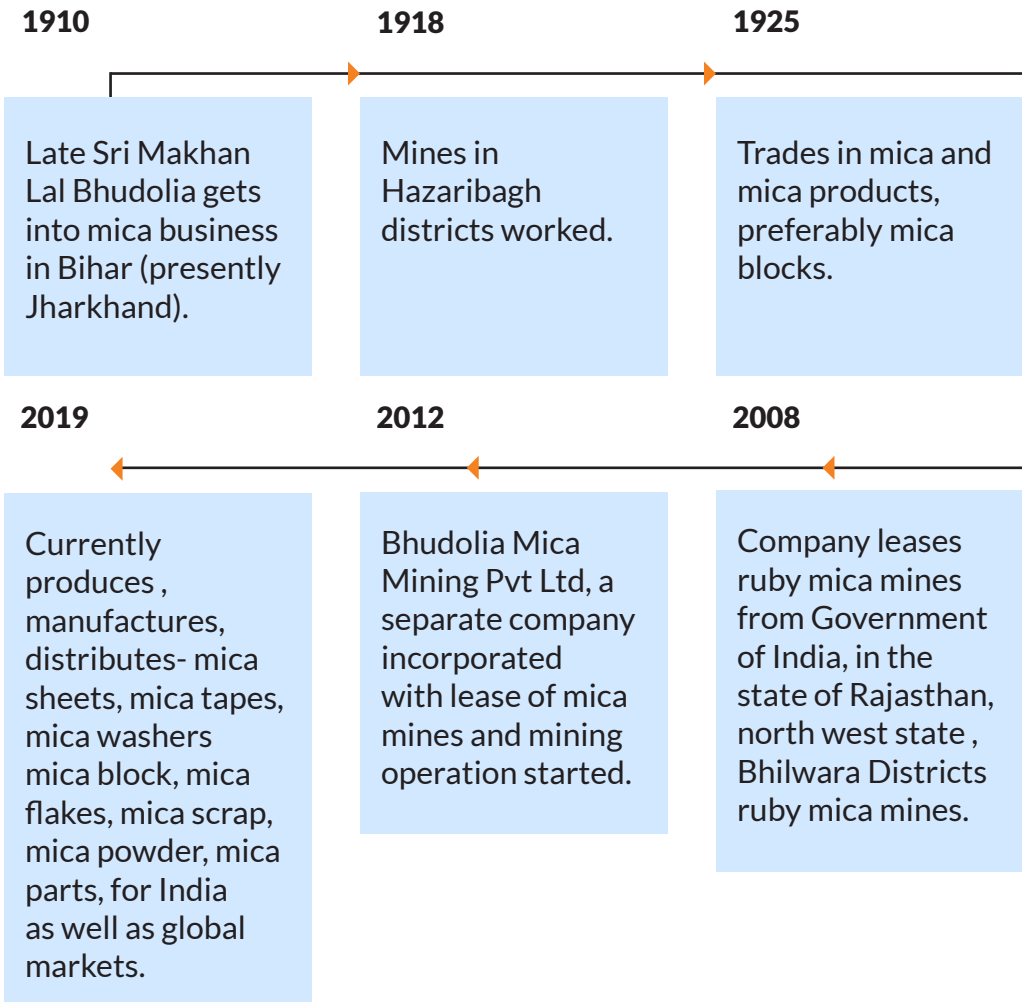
1910

Late Sri Makhan Lal Bhudolia gets into mica business in Bihar (presently Jharkhand).

1918

Mines in Hazaribagh districts worked.

1925

Trades in mica and mica products, preferably mica blocks.

2019

Currently produces , manufactures, distributes- mica sheets, mica tapes, mica washers mica block, mica flakes, mica scrap, mica powder, mica parts, for India as well as global markets.

2012

Bhudolia Mica Mining Pvt Ltd, a separate company incorporated with lease of mica mines and mining operation started.

2008

Company leases ruby mica mines from Government of India, in the state of Rajasthan, north west state , Bhilwara Districts ruby mica mines.